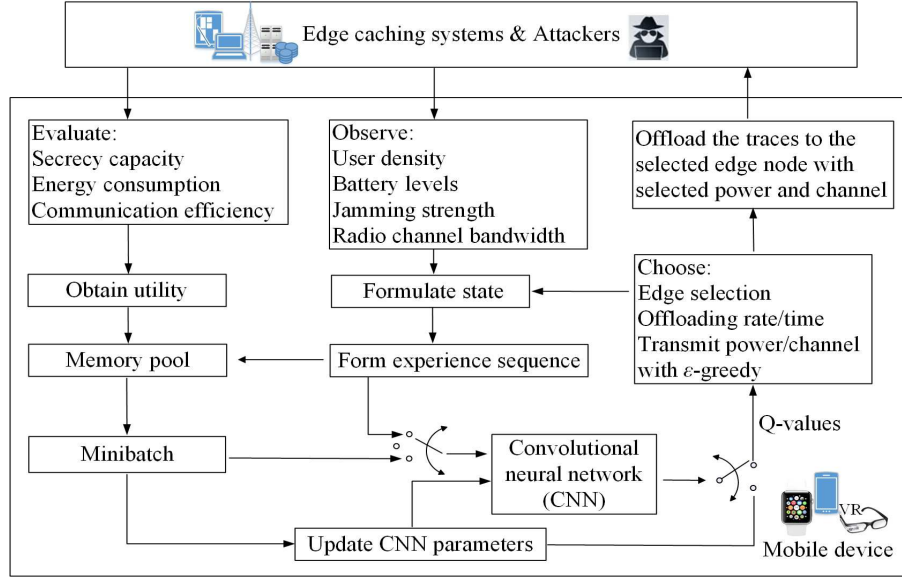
Edge caching systems & Attackers

Evaluate:
Secrecy capacity
Energy consumption
Communication efficiency

Observe:
User density
Battery levels
Jamming strength
Radio channel bandwidth

Offload the traces to the selected edge node with selected power and channel

Obtain utility

Formulate state

Choose:
Edge selection
Offloading rate/time
Transmit power/channel
with $\varepsilon$-greedy

Memory pool

Form experience sequence

Q-values

Minibatch

Convolutional neural network (CNN)

VR

Update CNN parameters

Mobile device